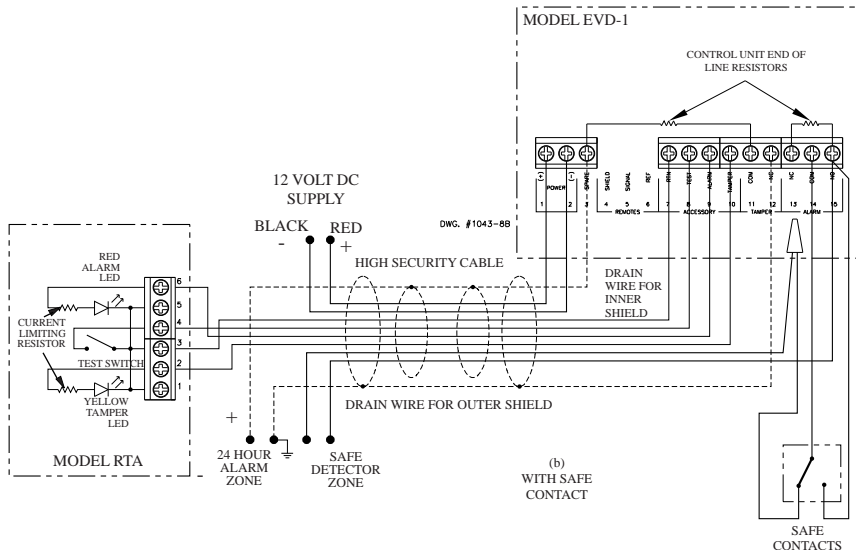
MODEL EVD-1

CONTROL UNIT END OF LINE RESISTORS

(+) (-) SPARE
POWER
1 2 3

SHIELD SIGNAL REF
4 5 6
REMOTES

RTN TEST ALARM
7 8 9
ACCESSORY

TAMPER COM NO
10 11 12
TAMPER

NC COM NO
13 14 15
ALARM

12 VOLT DC SUPPLY

BLACK -
RED +

DWG. #1043-8B

HIGH SECURITY CABLE

DRAIN WIRE FOR INNER SHIELD

RED ALARM LED

6
5
4
3
2
1

CURRENT LIMITING RESISTOR

TEST SWITCH

YELLOW TAMPER LED

DRAIN WIRE FOR OUTER SHIELD

+

MODEL RTA

24 HOUR ALARM ZONE

SAFE DETECTOR ZONE

(b) WITH SAFE CONTACT

SAFE CONTACTS